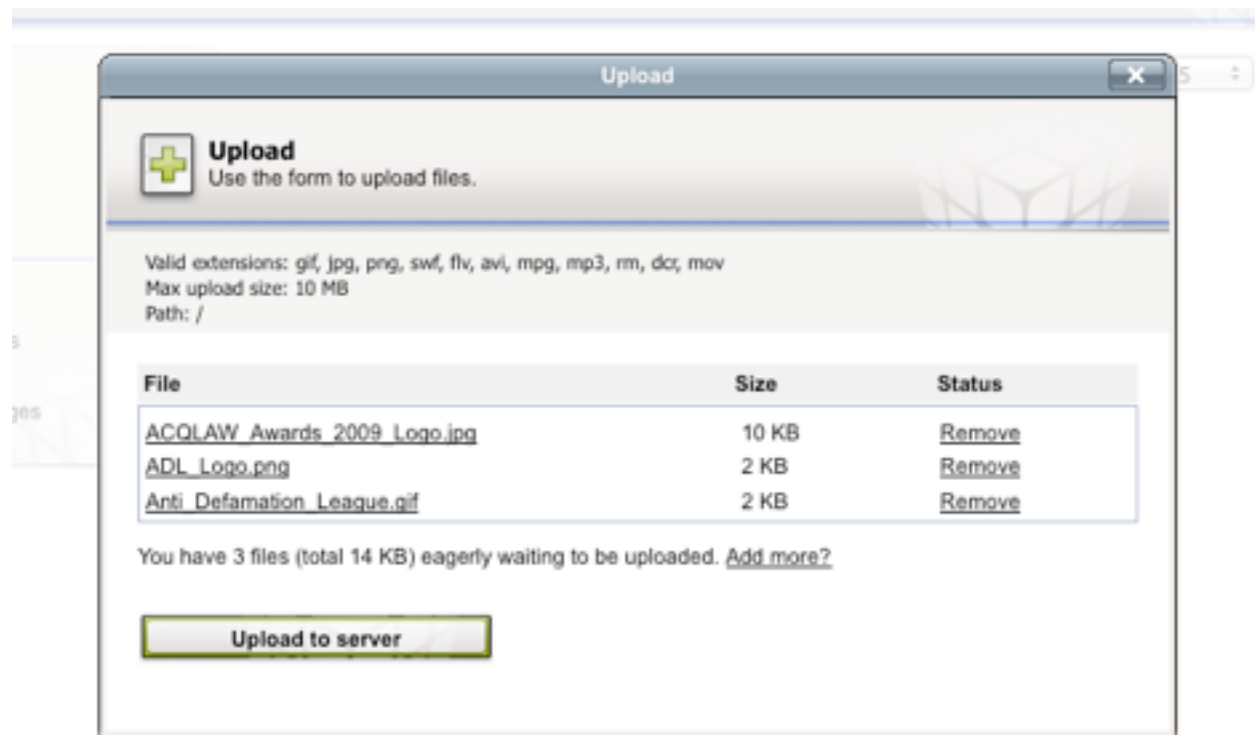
Upload

Upload
Use the form to upload files.

Valid extensions: gif, jpg, png, swf, flv, avi, mpg, mp3, rm, dcr, mov
Max upload size: 10 MB
Path: /

| File | Size | Status |
|---|---|---|
| ACQLAW_Awards_2009_Logo.jpg | 10 KB | Remove |
| ADL_Logo.png | 2 KB | Remove |
| Anti_Defamation_League.gif | 2 KB | Remove |

You have 3 files (total 14 KB) eagerly waiting to be uploaded. Add more?

Upload to server